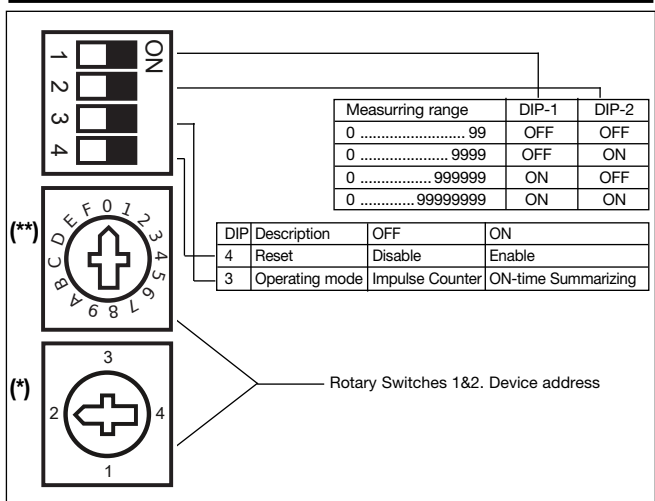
ON
1
2
3
4

| Measurring range | DIP-1 | DIP-2 |
|---|---|---|
| 0 ......................... 99 | OFF | OFF |
| 0 ..................... 9999 | OFF | ON |
| 0 ................. 999999 | ON | OFF |
| 0 ............. 99999999 | ON | ON |

(**)
0 1 2 3 4 5 6 7 8 9 A B C D E F

| DIP | Description | OFF | ON |
|---|---|---|---|
| 4 | Reset | Disable | Enable |
| 3 | Operating mode | Impulse Counter | ON-time Summarizing |

(*)
3
2
4
1

Rotary Switches 1&2. Device address